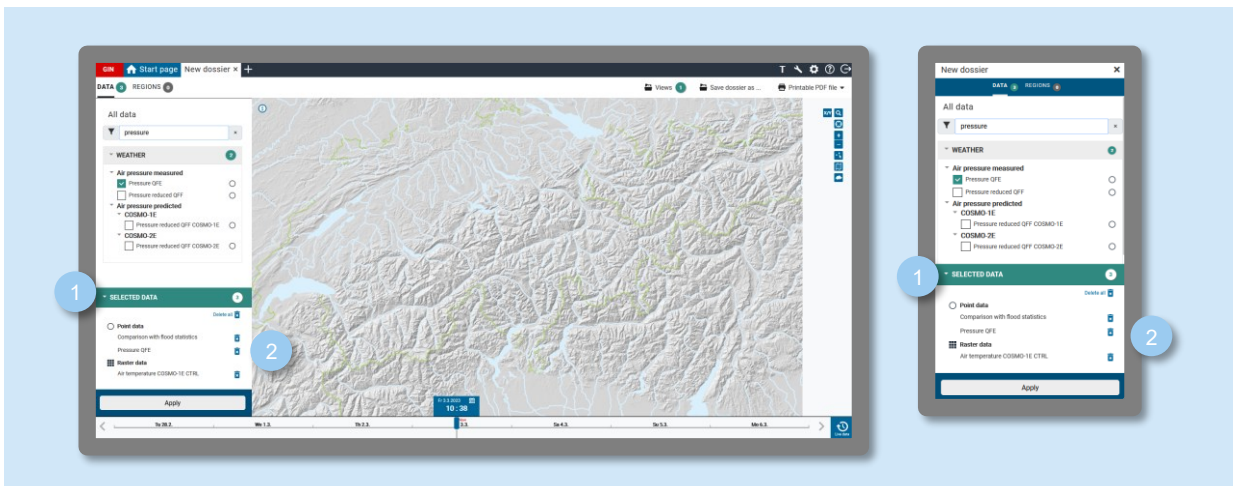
GIN Start page New dossier × +

T

DATA 3 REGIONS 0

Views 1 Save dossier as ... Printable PDF file

All data

pressure

WEATHER 3

Air pressure measured
Pressure QFE
Pressure reduced QFF
Air pressure predicted
COSMO-1E
Pressure reduced QFF COSMO-1E
COSMO-2E
Pressure reduced QFF COSMO-2E

1

SELECTED DATA 3

Delete all

Point data
Comparison with flood statistics
Pressure QFE
Raster data
Air temperature COSMO-1E CTRL

2

Apply

10 : 38

Su 26.2. We 1.3. Th 2.3. 3.3. Sa 4.3. Su 5.3. Mo 6.3.

New dossier ×

DATA 3 REGIONS 0

All data

pressure

WEATHER 3

Air pressure measured
Pressure QFE
Pressure reduced QFF
Air pressure predicted
COSMO-1E
Pressure reduced QFF COSMO-1E
COSMO-2E
Pressure reduced QFF COSMO-2E

1

SELECTED DATA 3

Delete all

Point data
Comparison with flood statistics
Pressure QFE
Raster data
Air temperature COSMO-1E CTRL

2

Apply